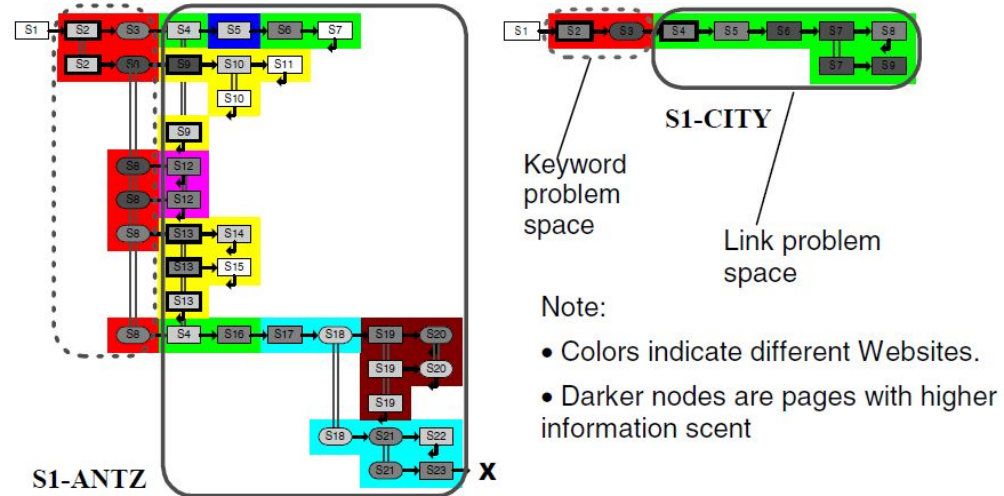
S1 S2 S3 S4 S5 S6 S7
S2 S0 S9 S10 S11
S10
S9
S8 S12
S8 S12
S8 S13 S14
S13 S15
S13
S8 S4 S16 S17 S18 S19 S20
S19 S20
S19
S18 S21 S22
S21 S23 X

S1-ANTZ

S1 S2 S3 S4 S5 S6 S7 S8
S7 S9

S1-CITY

Keyword problem space

Link problem space

Note:

• Colors indicate different Websites.

• Darker nodes are pages with higher information scent